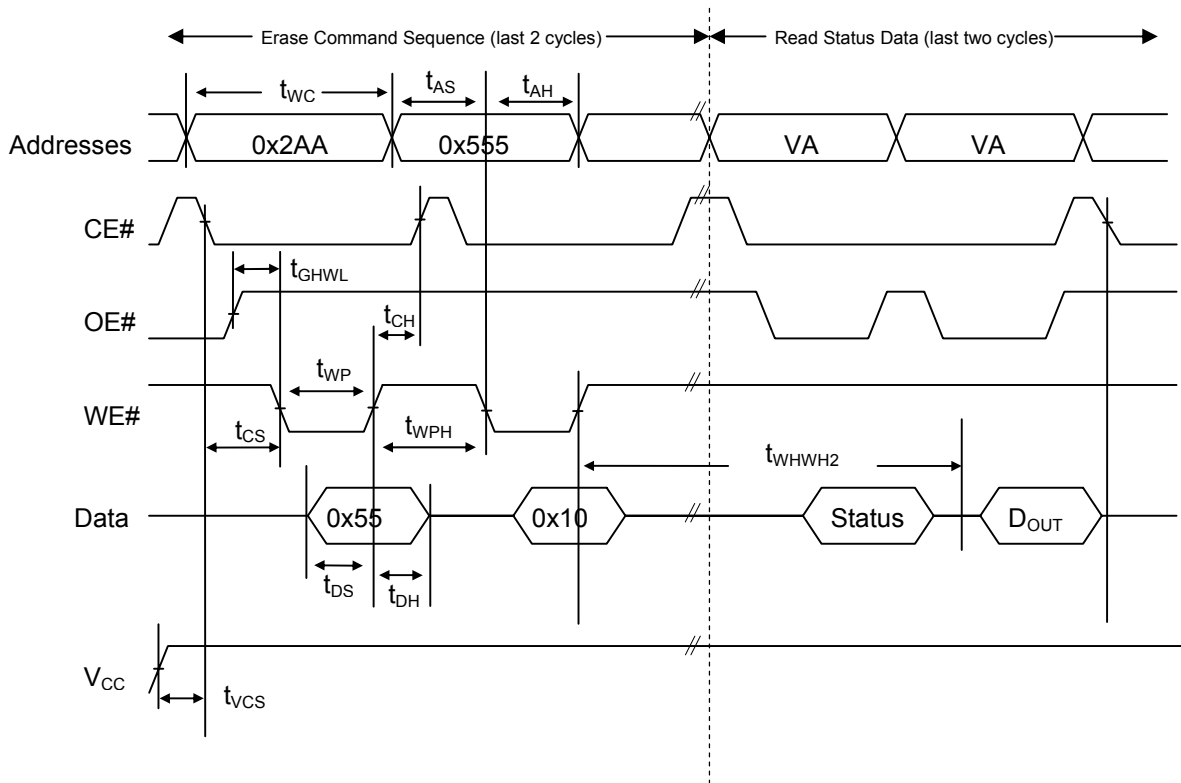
Erase Command Sequence (last 2 cycles)

Read Status Data (last two cycles)

$t_{WC}$

$t_{AS}$

$t_{AH}$

Addresses

0x2AA

0x555

VA

VA

CE#

$t_{GHWL}$

OE#

$t_{CH}$

$t_{WP}$

WE#

$t_{CS}$

$t_{WPH}$

$t_{WHWH2}$

Data

0x55

0x10

Status

$D_{OUT}$

$t_{DS}$

$t_{DH}$

$V_{CC}$

$t_{VCS}$